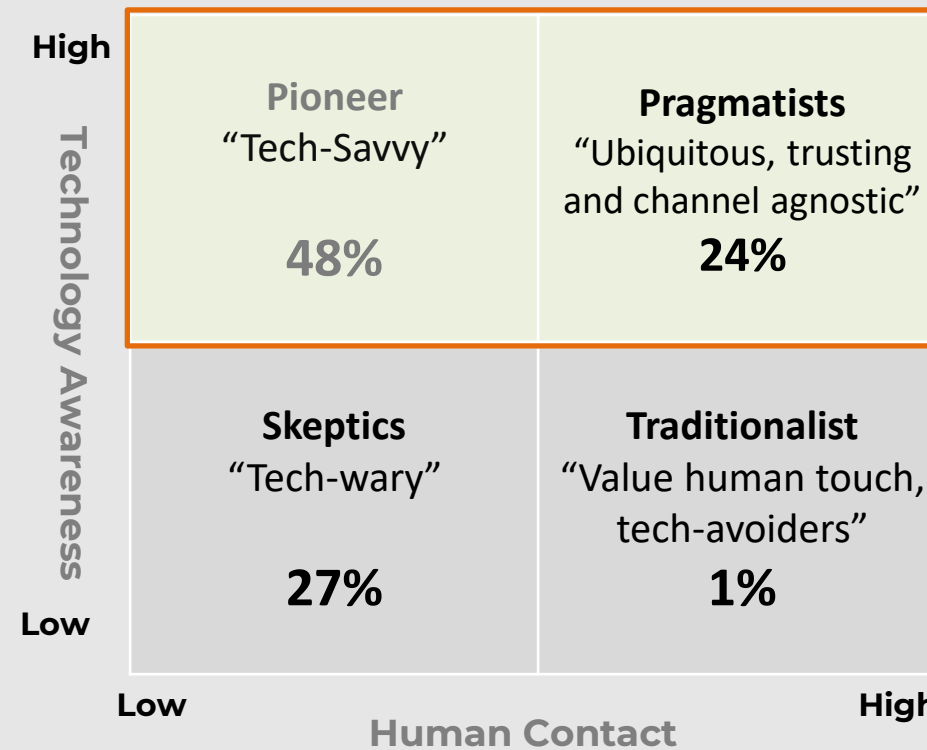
High

Technology Awareness

Pioneer
"Tech-Savvy"

48%

Pragmatists
"Ubiquitous, trusting and channel agnostic"
24%

Skeptics
"Tech-wary"

27%

Traditionalist
"Value human touch, tech-avoiders"
1%

Low

Low

Human Contact

High